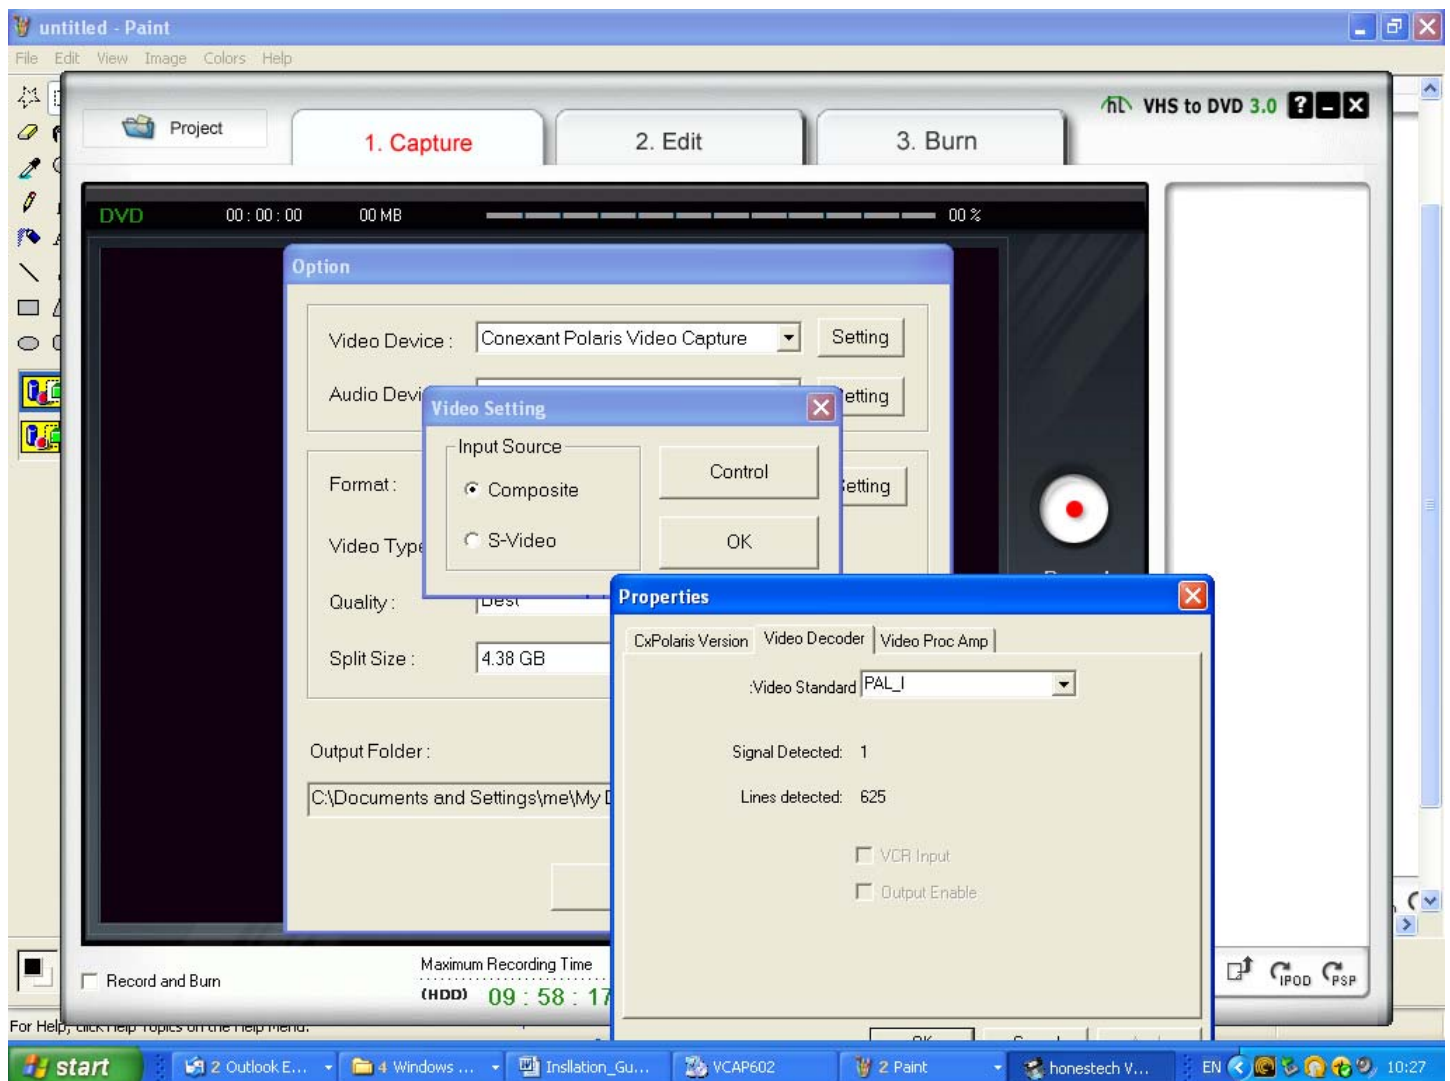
untitled - Paint

File Edit View Image Colors Help

VHS to DVD 3.0

Project

1. Capture

2. Edit

3. Burn

DVD 00 : 00 : 00 00 MB 00 %

Option

Video Device : Conexant Polaris Video Capture Setting

Audio Devi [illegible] etting

Video Setting

Input Source

Composite

S-Video

Control

OK

Format : etting

Video Typ

Quality : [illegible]

Split Size : 4.38 GB

Output Folder :

C:\Documents and Settings\me\My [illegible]

Properties

CxPolaris Version | Video Decoder | Video Proc Amp

:Video Standard PAL_I

Signal Detected: 1

Lines detected: 625

VCR Input

Output Enable

Record and Burn

Maximum Recording Time

(HDD) 09 : 58 : 17

IPOD PSP

For Help, click Help Topics on the Help Menu.

start | 2 Outlook E... | 4 Windows ... | Inslation_Gu... | VCAP602 | 2 Paint | honestech V... | EN 10:27